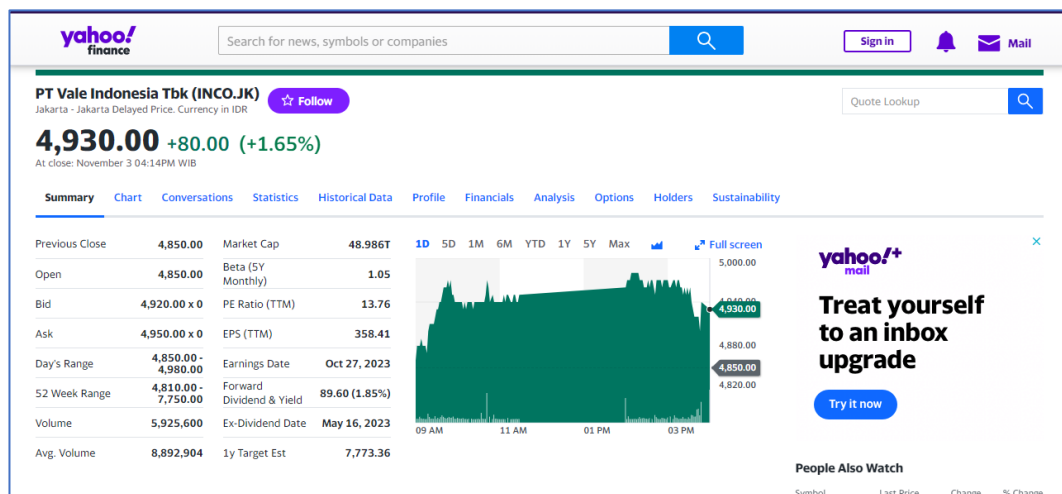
yahoo! finance

Search for news, symbols or companies

Sign in

Mail

PT Vale Indonesia Tbk (INCO.JK)

Jakarta - Jakarta Delayed Price. Currency in IDR

Follow

Quote Lookup

4,930.00 +80.00 (+1.65%)

At close: November 3 04:14PM WIB

Summary Chart Conversations Statistics Historical Data Profile Financials Analysis Options Holders Sustainability

| Previous Close | 4,850.00 |
|---|---|
| Open | 4,850.00 |
| Bid | 4,920.00 x 0 |
| Ask | 4,950.00 x 0 |
| Day's Range | 4,850.00 - 4,980.00 |
| 52 Week Range | 4,810.00 - 7,750.00 |
| Volume | 5,925,600 |
| Avg. Volume | 8,892,904 |

| Market Cap | 48.986T |
|---|---|
| Beta (5Y Monthly) | 1.05 |
| PE Ratio (TTM) | 13.76 |
| EPS (TTM) | 358.41 |
| Earnings Date | Oct 27, 2023 |
| Forward Dividend & Yield | 89.60 (1.85%) |
| Ex-Dividend Date | May 16, 2023 |
| 1y Target Est | 7,773.36 |

1D 5D 1M 6M YTD 1Y 5Y Max

Full screen

5,000.00
4,930.00
4,880.00
4,850.00
4,820.00

09 AM 11 AM 01 PM 03 PM

yahoo!+ mail

Treat yourself to an inbox upgrade

Try it now

People Also Watch

Symbol Last Price Change % Change